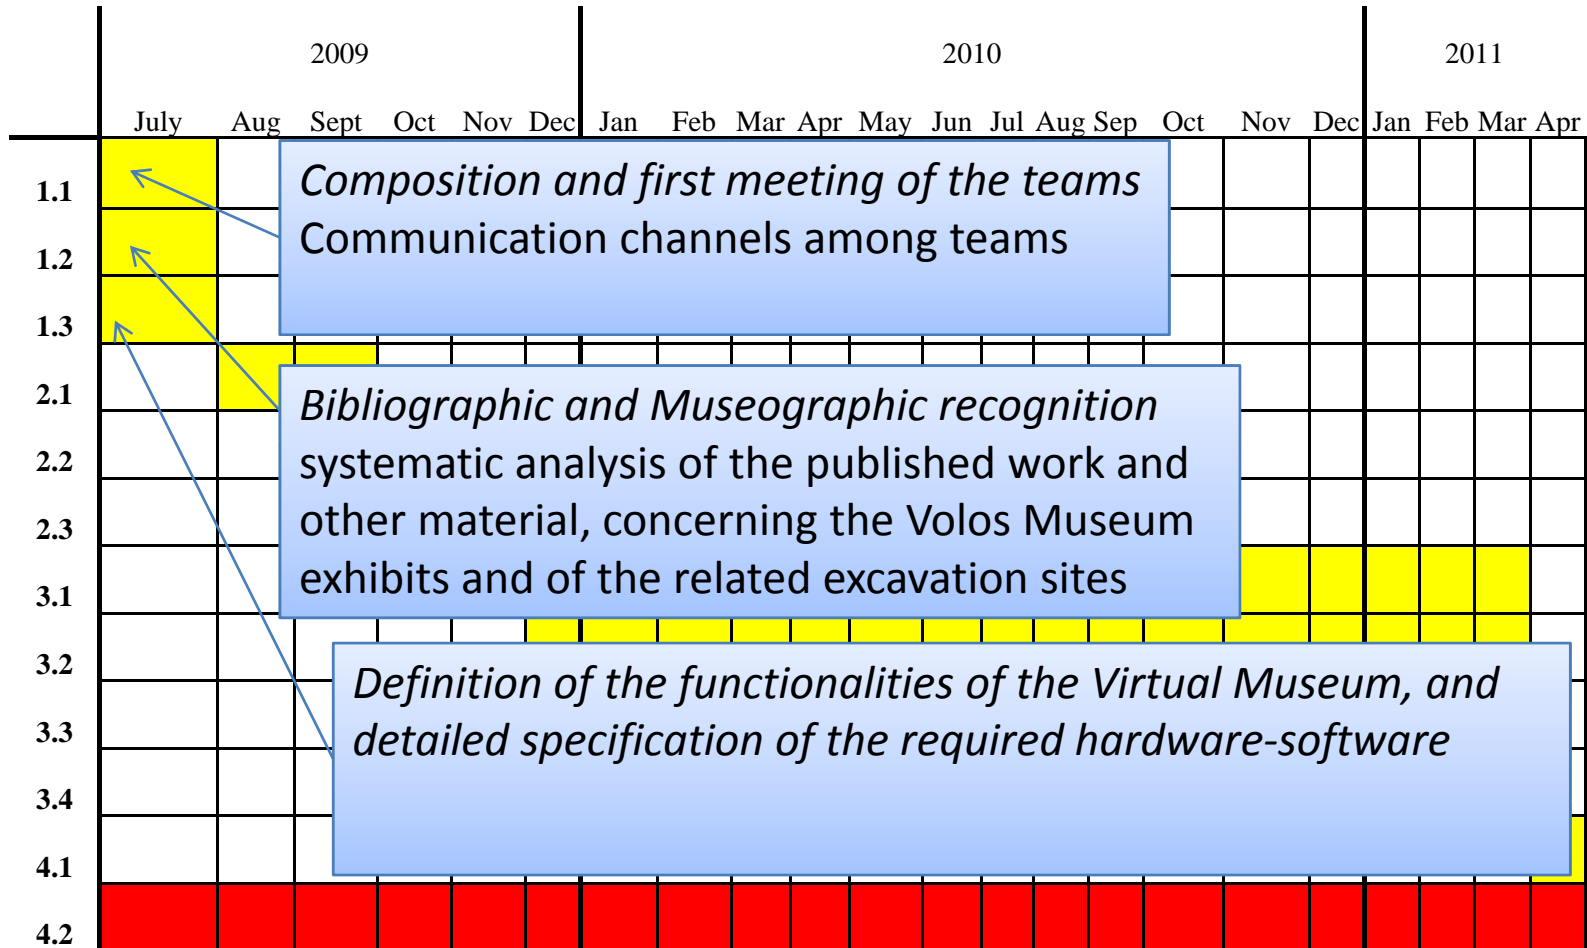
| | 2009 | | | | | | 2010 | | | | | | | | | | | | 2011 | | | |
|---|---|---|---|---|---|---|---|---|---|---|---|---|---|---|---|---|---|---|---|---|---|---|
| | July | Aug | Sept | Oct | Nov | Dec | Jan | Feb | Mar | Apr | May | Jun | Jul | Aug | Sep | Oct | Nov | Dec | Jan | Feb | Mar | Apr |
| 1.1 | | | | | | | | | | | | | | | | | | | | | | |
| 1.2 | | | | | | | | | | | | | | | | | | | | | | |
| 1.3 | | | | | | | | | | | | | | | | | | | | | | |
| 2.1 | | | | | | | | | | | | | | | | | | | | | | |
| 2.2 | | | | | | | | | | | | | | | | | | | | | | |
| 2.3 | | | | | | | | | | | | | | | | | | | | | | |
| 3.1 | | | | | | | | | | | | | | | | | | | | | | |
| 3.2 | | | | | | | | | | | | | | | | | | | | | | |
| 3.3 | | | | | | | | | | | | | | | | | | | | | | |
| 3.4 | | | | | | | | | | | | | | | | | | | | | | |
| 4.1 | | | | | | | | | | | | | | | | | | | | | | |
| 4.2 | | | | | | | | | | | | | | | | | | | | | | |

*Composition and first meeting of the teams*
Communication channels among teams

*Bibliographic and Museographic recognition*
systematic analysis of the published work and other material, concerning the Volos Museum exhibits and of the related excavation sites

*Definition of the functionalities of the Virtual Museum, and detailed specification of the required hardware-software*